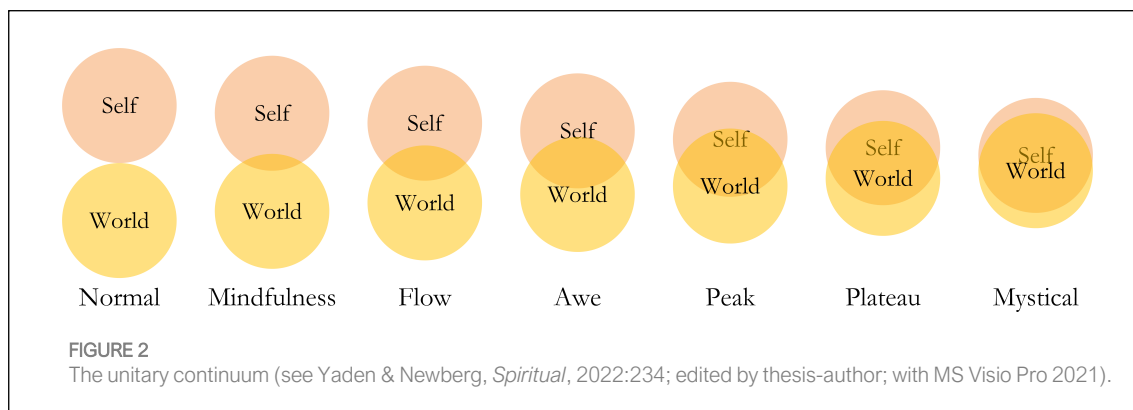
Self
World
Normal

Self
World
Mindfulness

Self
World
Flow

Self
World
Awe

Self
World
Peak

Self
World
Plateau

Self
World
Mystical

FIGURE 2
The unitary continuum (see Yaden & Newberg, *Spiritual*, 2022:234; edited by thesis-author; with MS Visio Pro 2021).